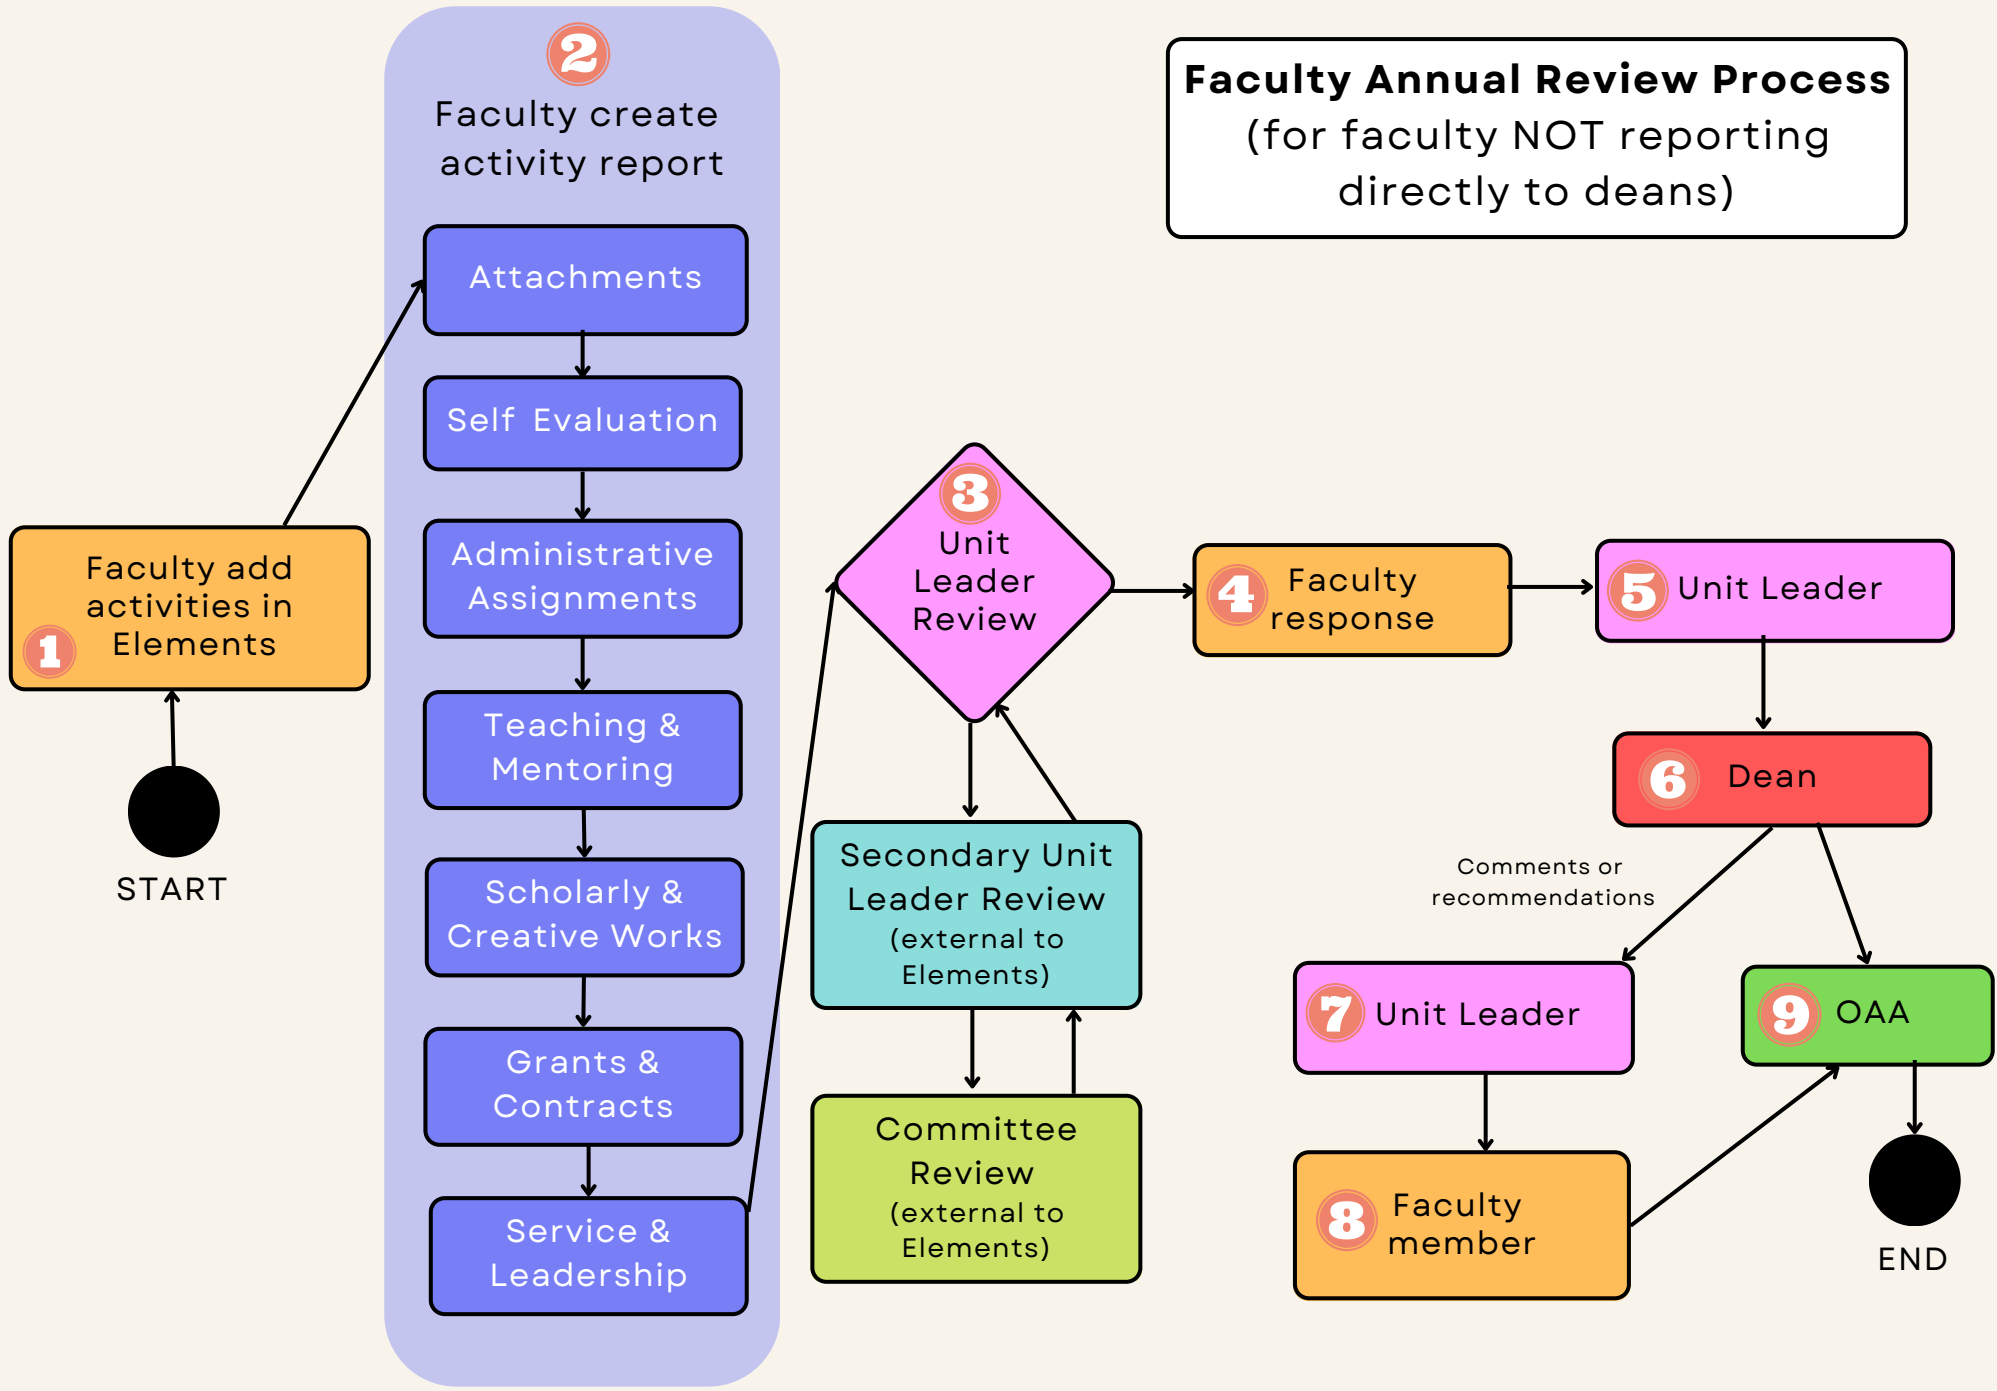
Faculty Annual Review Process
(for faculty NOT reporting directly to deans)

START

1 Faculty add activities in Elements

2 Faculty create activity report

Attachments

Self Evaluation

Administrative Assignments

Teaching & Mentoring

Scholarly & Creative Works

Grants & Contracts

Service & Leadership

3 Unit Leader Review

Secondary Unit Leader Review (external to Elements)

Committee Review (external to Elements)

4 Faculty response

5 Unit Leader

6 Dean

Comments or recommendations

7 Unit Leader

8 Faculty member

9 OAA

END